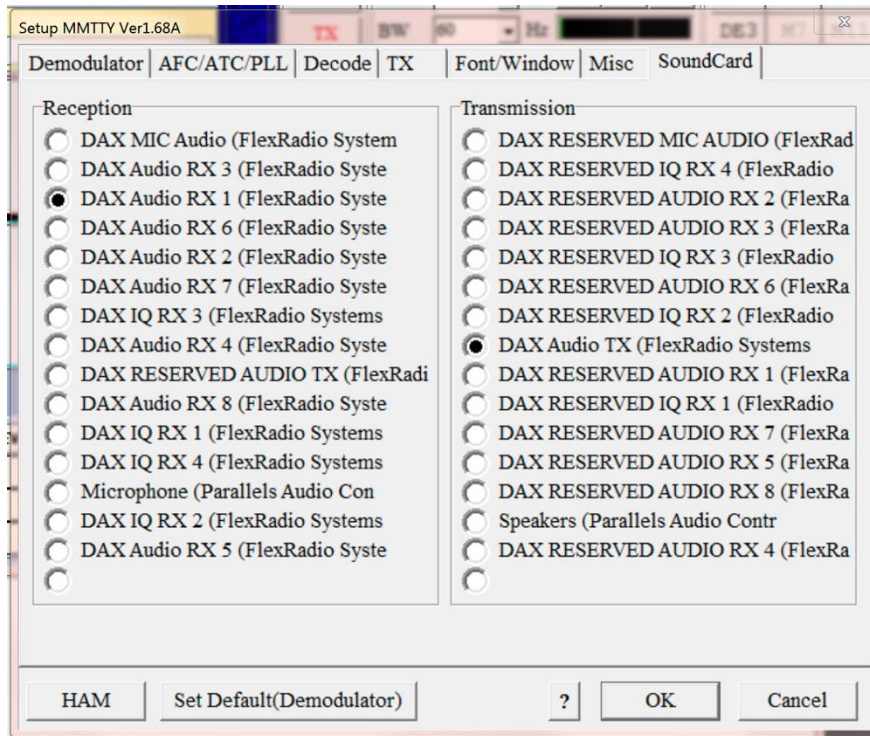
Setup MMTTY Ver1.68A

TX BW 60 Hz DE3

Demodulator | AFC/ATC/PLL | Decode | TX | Font/Window | Misc | SoundCard

Reception
DAX MIC Audio (FlexRadio System
DAX Audio RX 3 (FlexRadio Syste
DAX Audio RX 1 (FlexRadio Syste
DAX Audio RX 6 (FlexRadio Syste
DAX Audio RX 2 (FlexRadio Syste
DAX Audio RX 7 (FlexRadio Syste
DAX IQ RX 3 (FlexRadio Systems
DAX Audio RX 4 (FlexRadio Syste
DAX RESERVED AUDIO TX (FlexRadi
DAX Audio RX 8 (FlexRadio Syste
DAX IQ RX 1 (FlexRadio Systems
DAX IQ RX 4 (FlexRadio Systems
Microphone (Parallels Audio Con
DAX IQ RX 2 (FlexRadio Systems
DAX Audio RX 5 (FlexRadio Syste

Transmission
DAX RESERVED MIC AUDIO (FlexRad
DAX RESERVED IQ RX 4 (FlexRadio
DAX RESERVED AUDIO RX 2 (FlexRa
DAX RESERVED AUDIO RX 3 (FlexRa
DAX RESERVED IQ RX 3 (FlexRadio
DAX RESERVED AUDIO RX 6 (FlexRa
DAX RESERVED IQ RX 2 (FlexRadio
DAX Audio TX (FlexRadio Systems
DAX RESERVED AUDIO RX 1 (FlexRa
DAX RESERVED IQ RX 1 (FlexRadio
DAX RESERVED AUDIO RX 7 (FlexRa
DAX RESERVED AUDIO RX 5 (FlexRa
DAX RESERVED AUDIO RX 8 (FlexRa
Speakers (Parallels Audio Contr
DAX RESERVED AUDIO RX 4 (FlexRa

HAM | Set Default(Demodulator) | ? | OK | Cancel